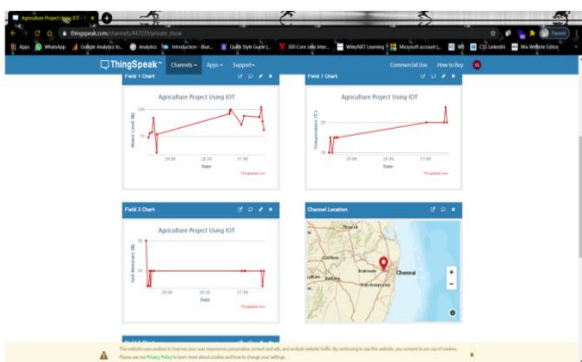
Agriculture Project Using IOT
thingspeak.com/channels/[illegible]/private_show
Apps WhatsApp College Analytics fo... Analytics Introduction - Blue... Quick Style Guide [... 300 Core Java Inter... WileyNXT Learning T... Microsoft account |... CSI Linkedin Wix Website Editor

ThingSpeak™ Channels Apps Support Commercial Use How to Buy

Field 1 Chart
Agriculture Project Using IOT
Moisture Level (%)
100
75
50
20:00
20:30
21:00
Date
ThingSpeak.com

Field 2 Chart
Agriculture Project Using IOT
Temperature (°C)
20:30
21:00
Date
ThingSpeak.com

Field 3 Chart
Agriculture Project Using IOT
Soil Moisture (%)
20
20:00
20:30
21:00
Date
ThingSpeak.com

Channel Location
Chennai
+
−

This website uses cookies to improve your user experience, personalize content and ads, and analyze website traffic. By continuing to use this website, you consent to our use of cookies. Please see our Privacy Policy to learn more about cookies and how to change your settings.
×